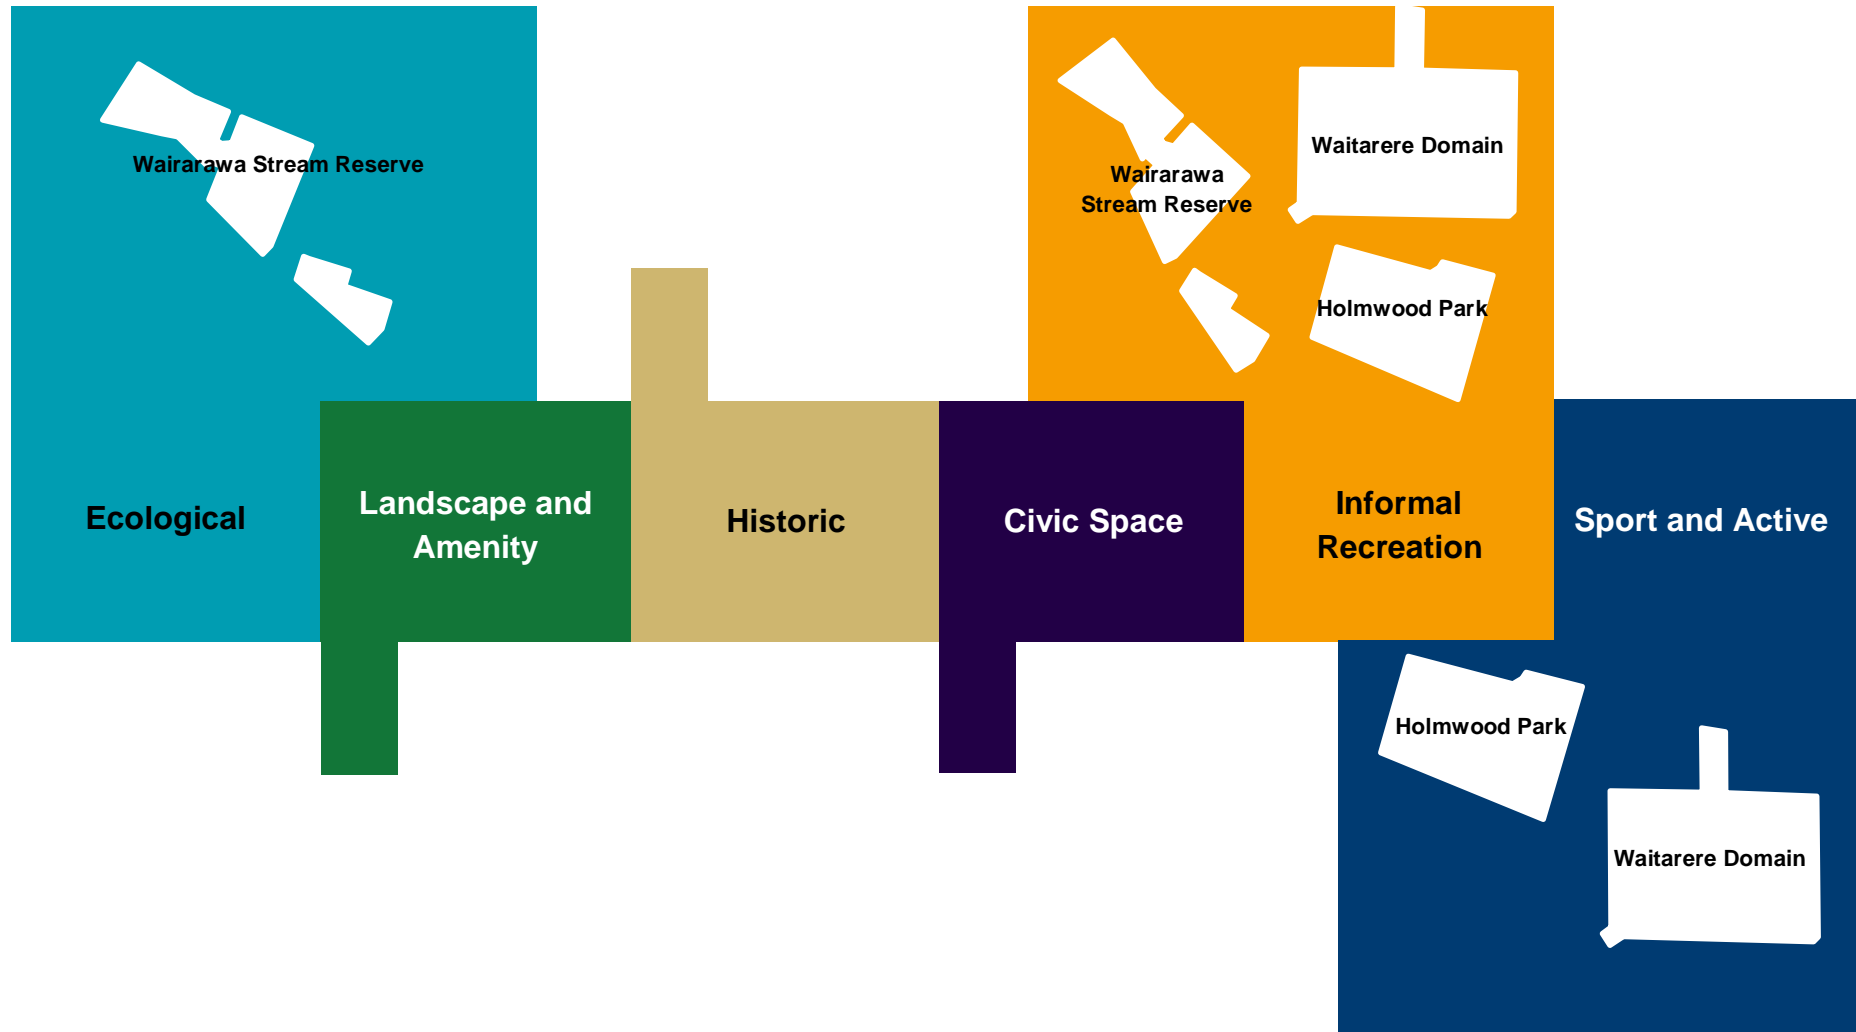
Wairarawa Stream Reserve

Ecological

Landscape and Amenity

Historic

Civic Space

Wairarawa Stream Reserve

Waitarere Domain

Holmwood Park

Informal Recreation

Sport and Active

Holmwood Park

Waitarere Domain